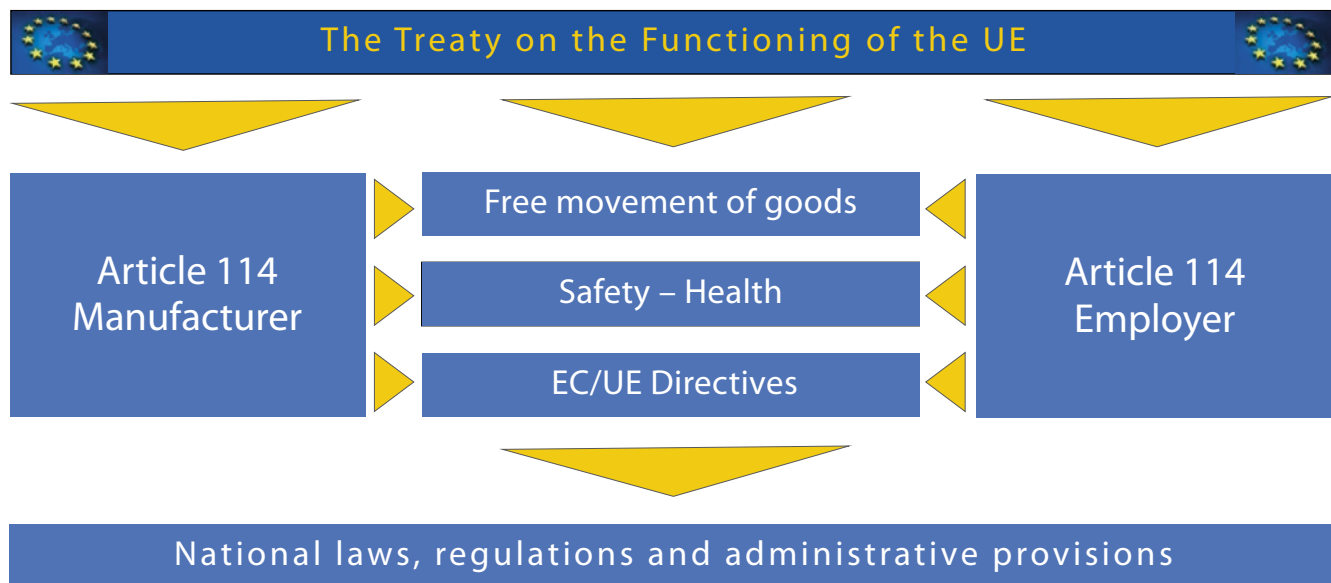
The Treaty on the Functioning of the UE

Article 114
Manufacturer

Free movement of goods

Safety – Health

EC/UE Directives

Article 114
Employer

National laws, regulations and administrative provisions